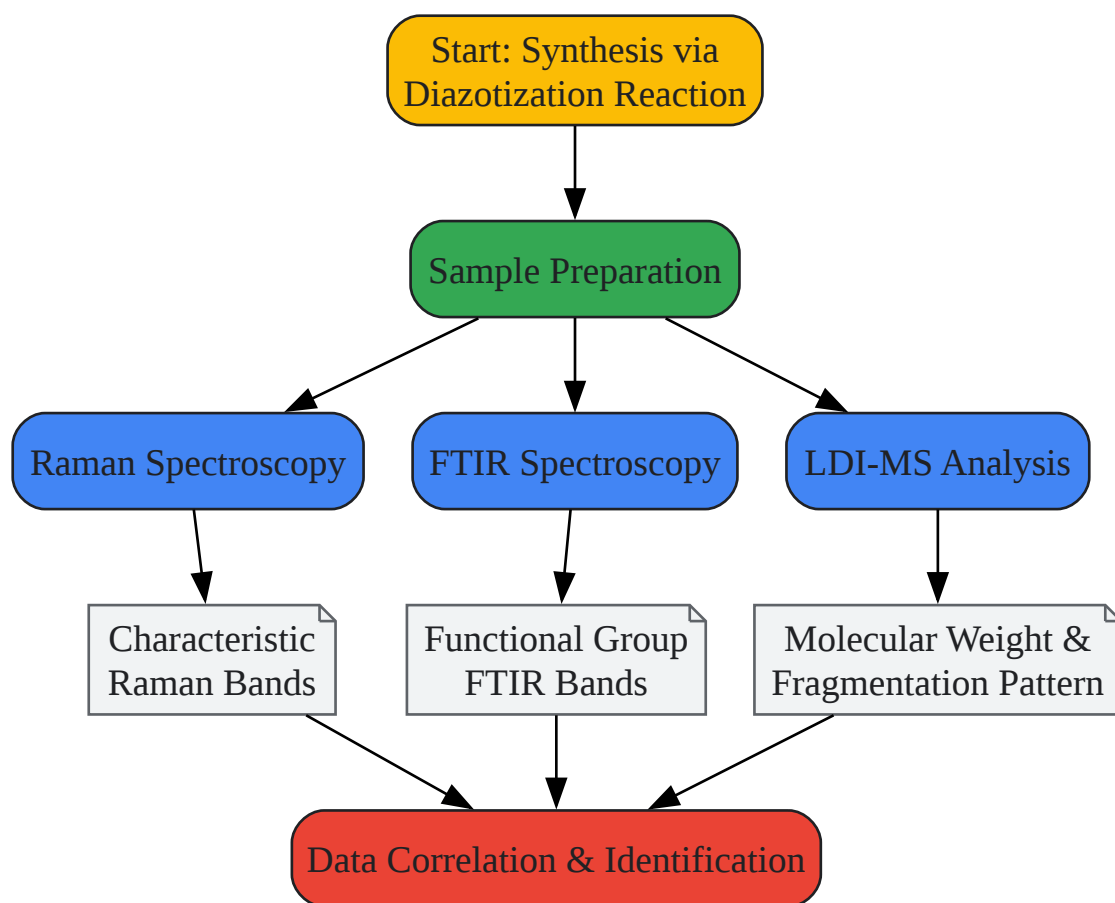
Start: Synthesis via Diazotization Reaction

Sample Preparation

Raman Spectroscopy

FTIR Spectroscopy

LDI-MS Analysis

Characteristic Raman Bands

Functional Group FTIR Bands

Molecular Weight & Fragmentation Pattern

Data Correlation & Identification